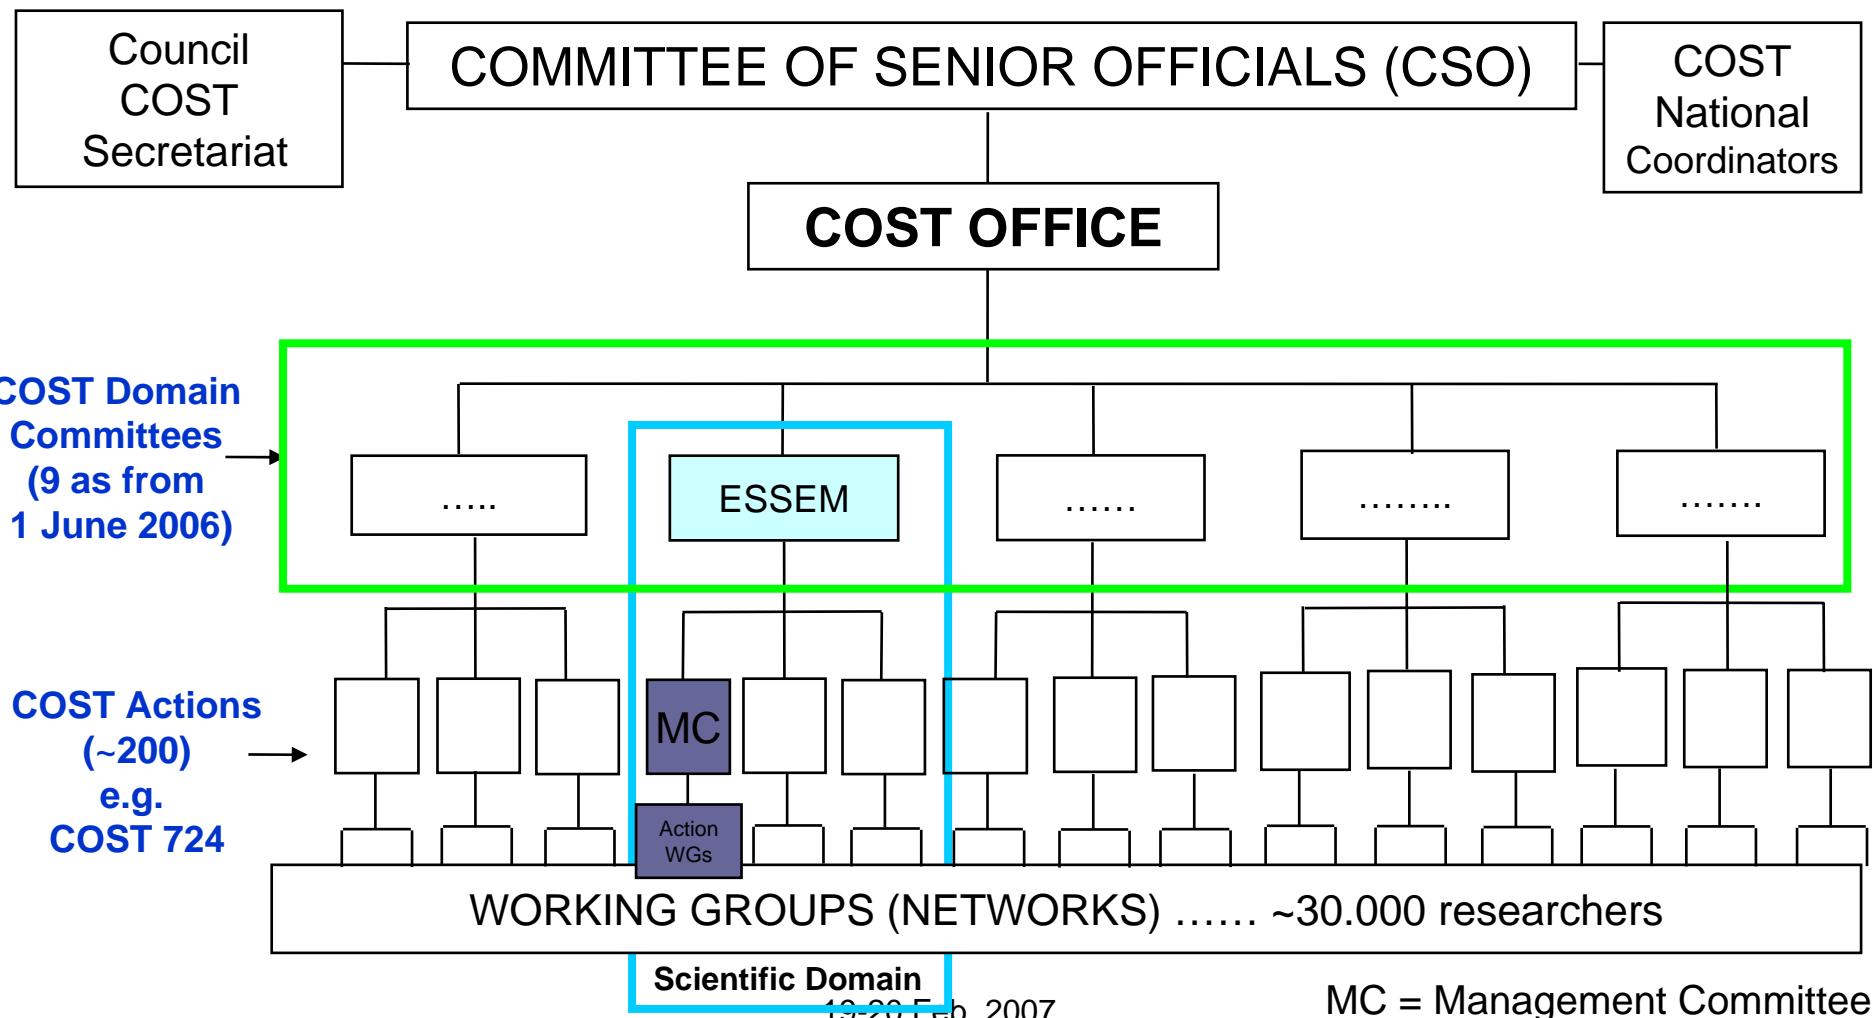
Council COST Secretariat

COMMITTEE OF SENIOR OFFICIALS (CSO)

COST National Coordinators

COST OFFICE

COST Domain Committees (9 as from 1 June 2006)

.....

ESSEM

......

........

.......

COST Actions (~200) e.g. COST 724

MC

Action WGs

WORKING GROUPS (NETWORKS) ...... ~30.000 researchers

Scientific Domain

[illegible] Feb. 2007

MC = Management Committee